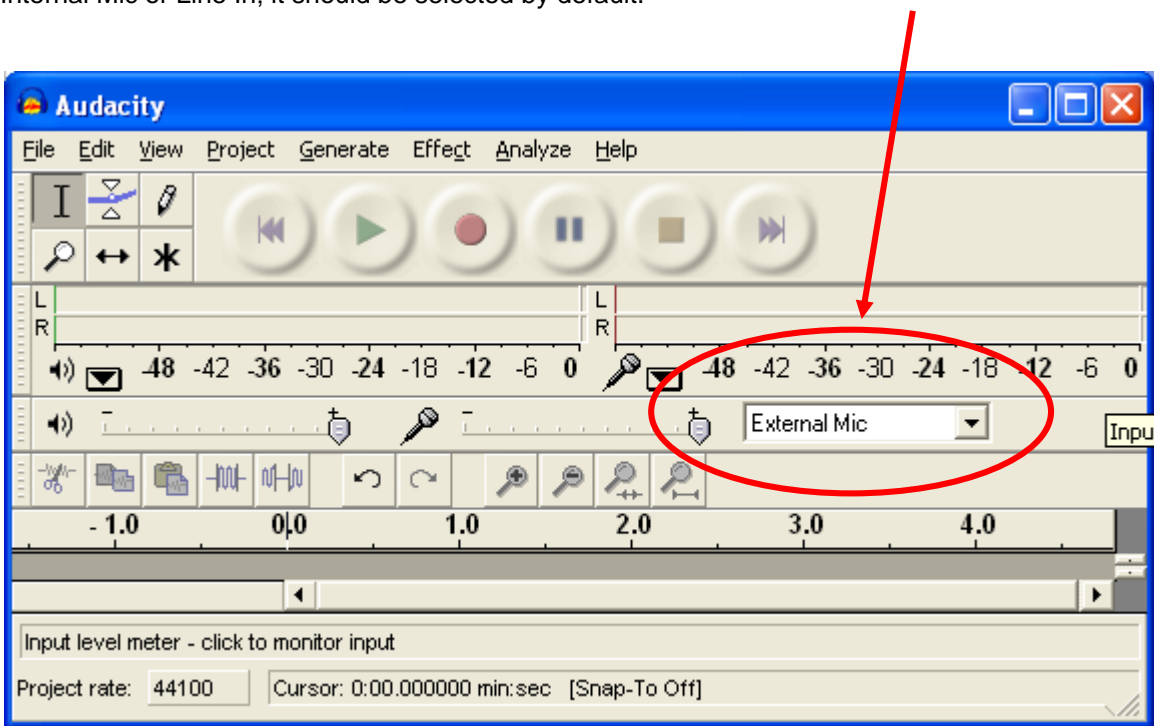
Internal Mic or Line In, it should be selected by default.

Audacity

File Edit View Project Generate Effect Analyze Help

L
R
-48 -42 -36 -30 -24 -18 -12 -6 0

L
R
-48 -42 -36 -30 -24 -18 -12 -6 0

External Mic

Inpu

- 1.0 0.0 1.0 2.0 3.0 4.0

Input level meter - click to monitor input

Project rate: 44100 Cursor: 0:00.000000 min:sec [Snap-To Off]